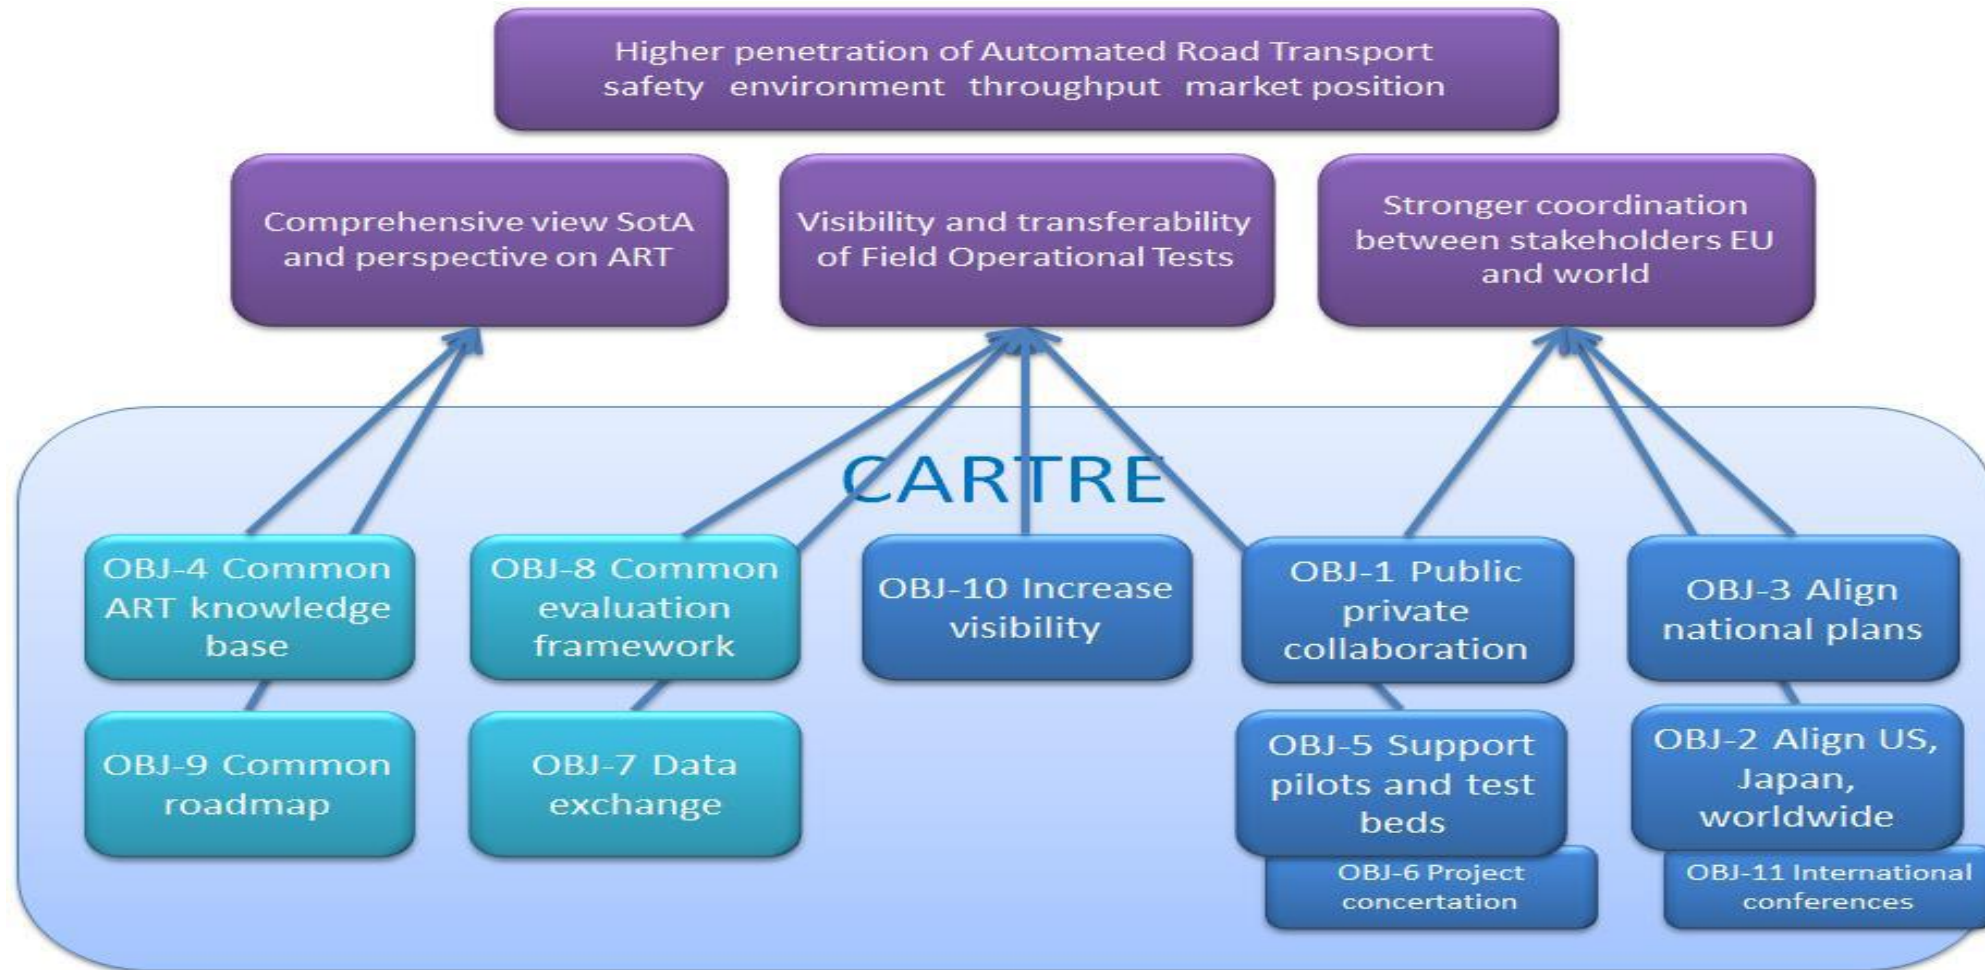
Higher penetration of Automated Road Transport
safety environment throughput market position

Comprehensive view SotA and perspective on ART

Visibility and transferability of Field Operational Tests

Stronger coordination between stakeholders EU and world

CARTRE

OBJ-4 Common ART knowledge base

OBJ-8 Common evaluation framework

OBJ-10 Increase visibility

OBJ-1 Public private collaboration

OBJ-3 Align national plans

OBJ-9 Common roadmap

OBJ-7 Data exchange

OBJ-5 Support pilots and test beds

OBJ-2 Align US, Japan, worldwide

OBJ-6 Project concertation

OBJ-11 International conferences